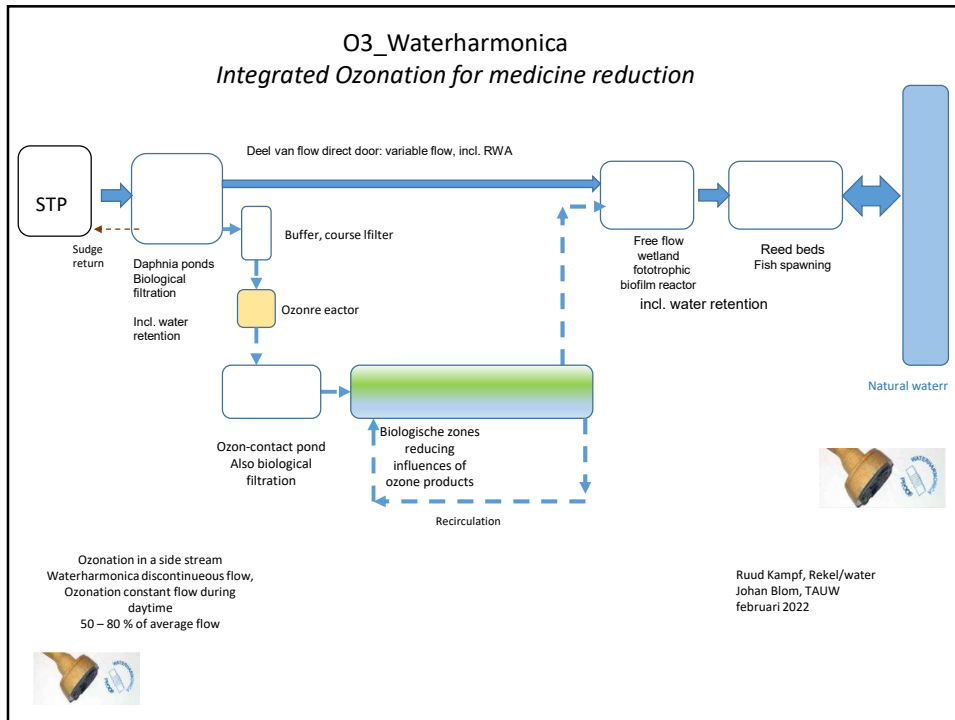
O3_Waterharmonica
*Integrated Ozonation for medicine reduction*

Deel van flow direct door: variable flow, incl. RWA

STP

Sudge return

Daphnia ponds
Biological filtration

Incl. water retention

Buffer, course lfilter

Ozonre eactor

Ozon-contact pond
Also biological filtration

Biologische zones reducing influences of ozone products

Recirculation

Free flow wetland fototrophic biofilm reactor

incl. water retention

Reed beds
Fish spawning

Natural waterr

Ozonation in a side stream
Waterharmonica discontinueous flow,
Ozonation constant flow during daytime
50 – 80 % of average flow

Ruud Kampf, Rekel/water
Johan Blom, TAUW
februari 2022